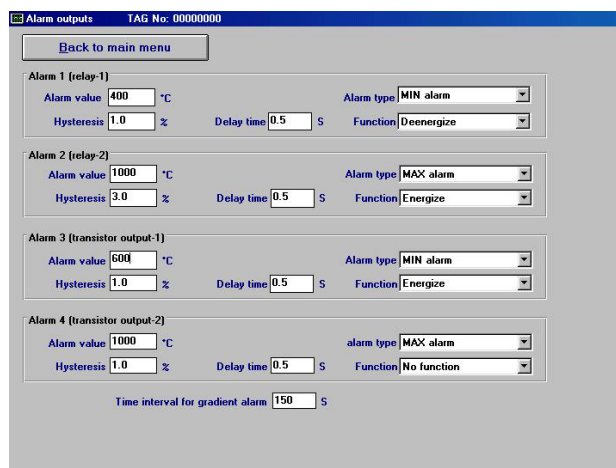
Alarm outputs TAG No: 00000000

Back to main menu

Alarm 1 (relay-1)
Alarm value 400 °C
Alarm type MIN alarm
Hysteresis 1.0 %
Delay time 0.5 S
Function Deenergize

Alarm 2 (relay-2)
Alarm value 1000 °C
Alarm type MAX alarm
Hysteresis 3.0 %
Delay time 0.5 S
Function Energize

Alarm 3 (transistor output-1)
Alarm value 600 °C
Alarm type MIN alarm
Hysteresis 1.0 %
Delay time 0.5 S
Function Energize

Alarm 4 (transistor output-2)
Alarm value 1000 °C
alarm type MAX alarm
Hysteresis 1.0 %
Delay time 0.5 S
Function No function

Time interval for gradient alarm 150 S